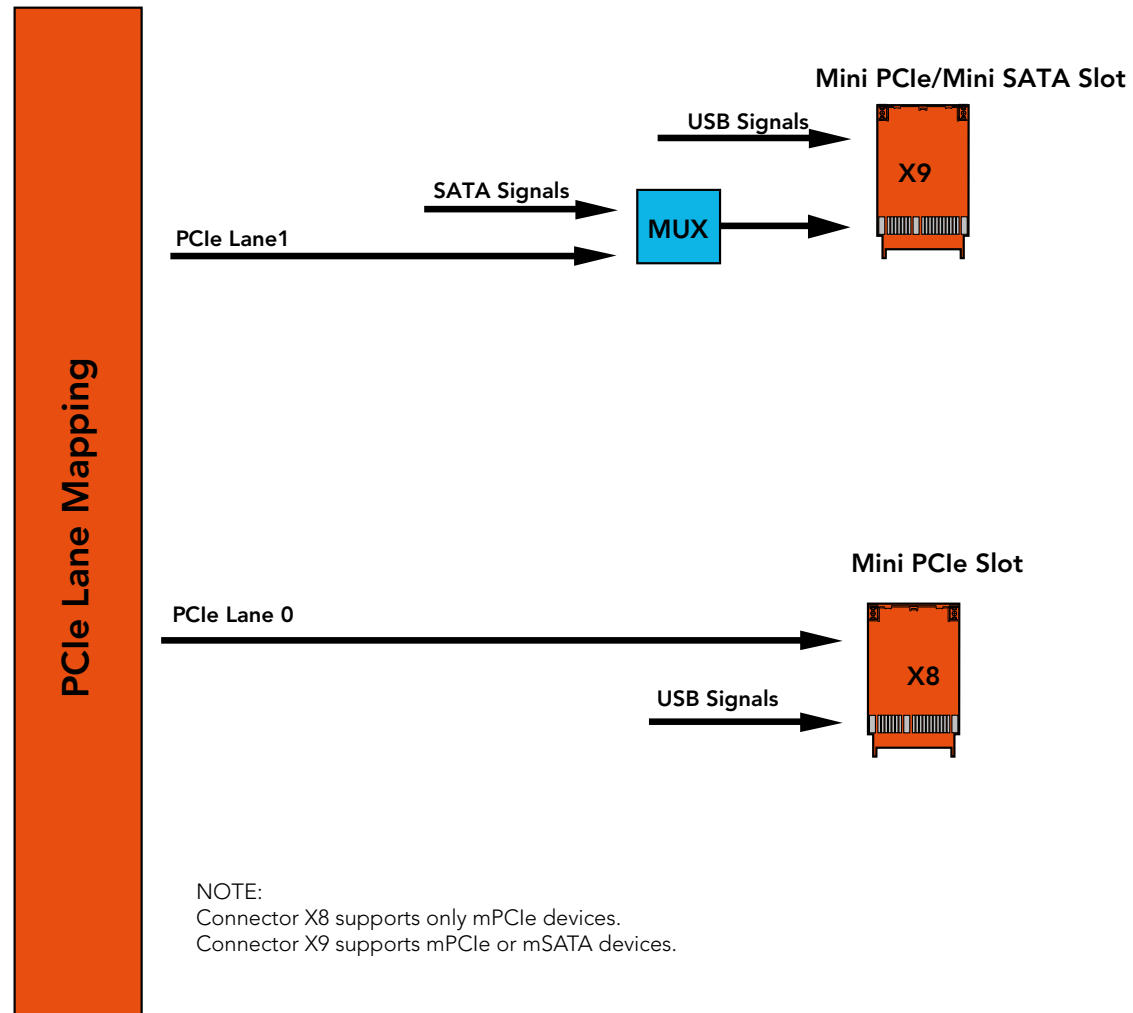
PCIe Lane Mapping

Mini PCIe/Mini SATA Slot

USB Signals

X9

SATA Signals

MUX

PCIe Lane1

Mini PCIe Slot

PCIe Lane 0

X8

USB Signals

NOTE:
Connector X8 supports only mPCIe devices.
Connector X9 supports mPCIe or mSATA devices.